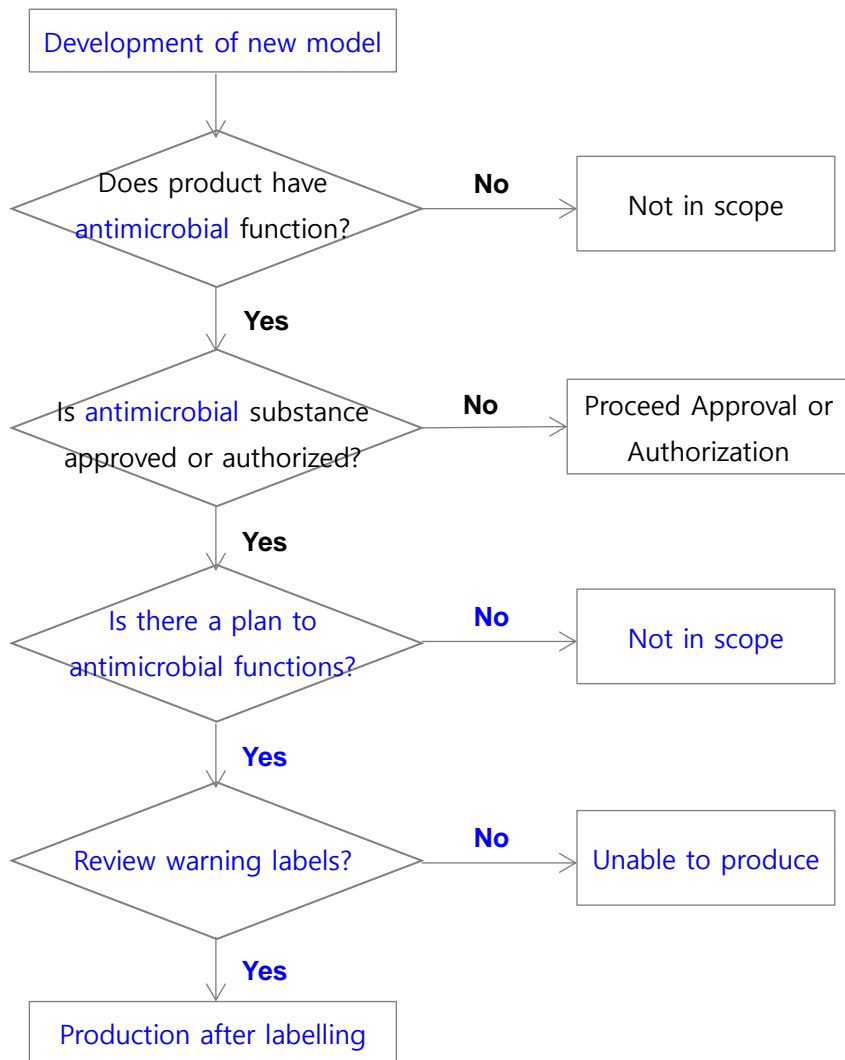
Development of new model

Does product have antimicrobial function?

No

Not in scope

Yes

Is antimicrobial substance approved or authorized?

No

Proceed Approval or Authorization

Yes

Is there a plan to antimicrobial functions?

No

Not in scope

Yes

Review warning labels?

No

Unable to produce

Yes

Production after labelling